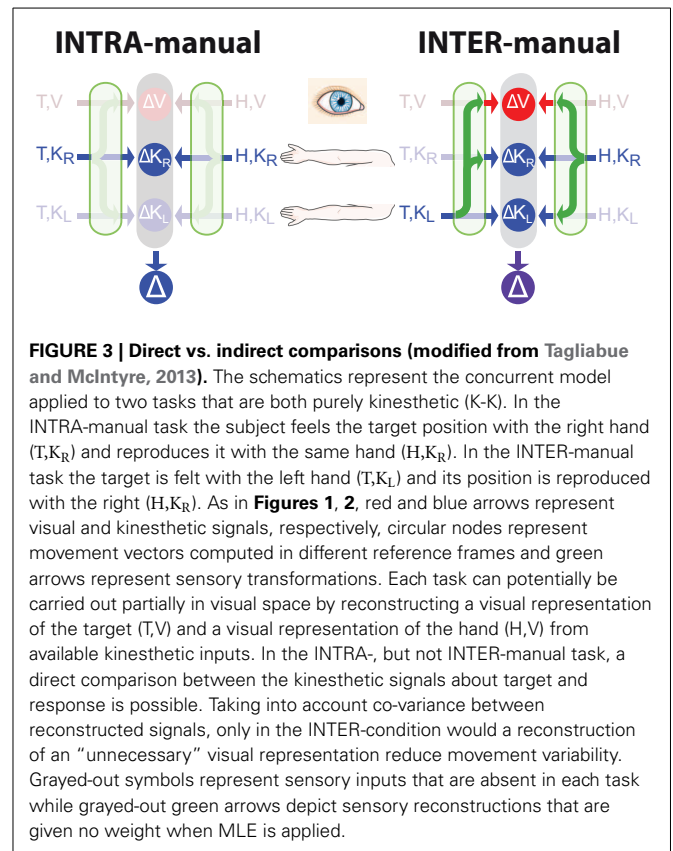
INTRA-manual

INTER-manual

T,V $\Delta V$ H,V

T,$K_R$ $\Delta K_R$ H,$K_R$

T,$K_L$ $\Delta K_L$ H,$K_L$

$\Delta$

T,V $\Delta V$ H,V

T,$K_R$ $\Delta K_R$ H,$K_R$

T,$K_L$ $\Delta K_L$ H,$K_L$

$\Delta$

**FIGURE 3 | Direct vs. indirect comparisons (modified from Tagliabue and McIntyre, 2013).** The schematics represent the concurrent model applied to two tasks that are both purely kinesthetic (K-K). In the INTRA-manual task the subject feels the target position with the right hand (T,$K_R$) and reproduces it with the same hand (H,$K_R$). In the INTER-manual task the target is felt with the left hand (T,$K_L$) and its position is reproduced with the right (H,$K_R$). As in **Figures 1**, **2**, red and blue arrows represent visual and kinesthetic signals, respectively, circular nodes represent movement vectors computed in different reference frames and green arrows represent sensory transformations. Each task can potentially be carried out partially in visual space by reconstructing a visual representation of the target (T,V) and a visual representation of the hand (H,V) from available kinesthetic inputs. In the INTRA-, but not INTER-manual task, a direct comparison between the kinesthetic signals about target and response is possible. Taking into account co-variance between reconstructed signals, only in the INTER-condition would a reconstruction of an "unnecessary" visual representation reduce movement variability. Grayed-out symbols represent sensory inputs that are absent in each task while grayed-out green arrows depict sensory reconstructions that are given no weight when MLE is applied.